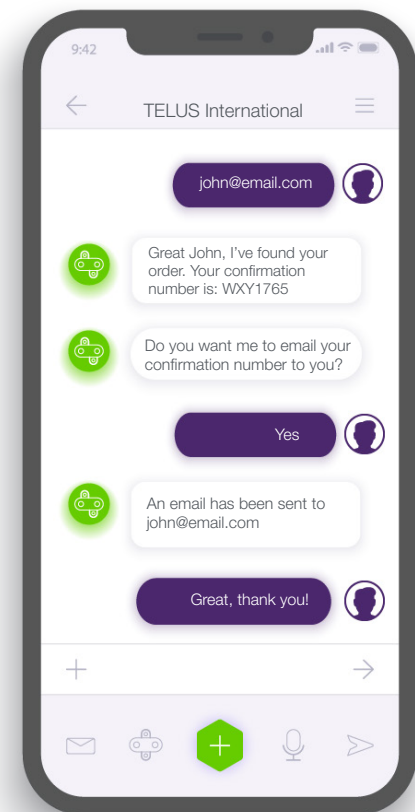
9:42

TELUS International

john@email.com

Great John, I've found your order. Your confirmation number is: WXY1765

Do you want me to email your confirmation number to you?

Yes

An email has been sent to john@email.com

Great, thank you!